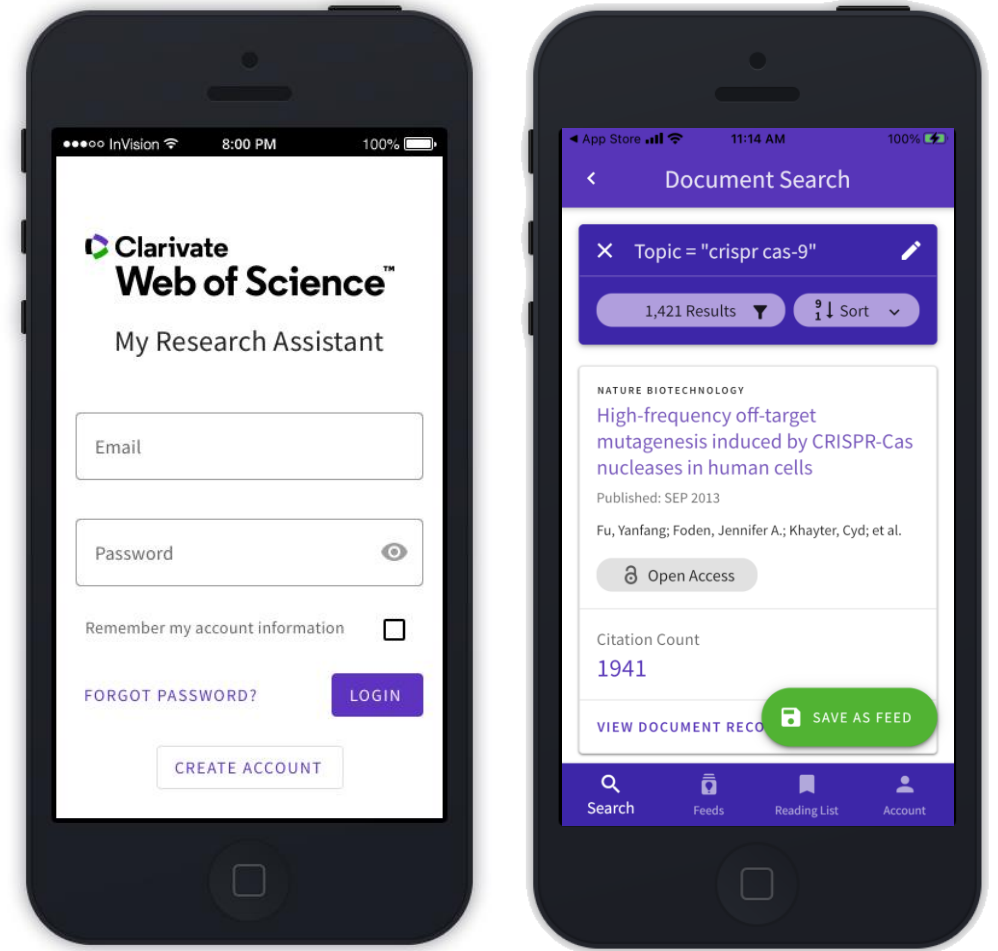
●●●○○ InVision 8:00 PM 100%

Clarivate
Web of Science™

My Research Assistant

Email

Password

Remember my account information

FORGOT PASSWORD?

LOGIN

CREATE ACCOUNT

◀ App Store 11:14 AM 100%

Document Search

Topic = "crispr cas-9"

1,421 Results

Sort

NATURE BIOTECHNOLOGY

High-frequency off-target mutagenesis induced by CRISPR-Cas nucleases in human cells

Published: SEP 2013

Fu, Yanfang; Foden, Jennifer A.; Khayter, Cyd; et al.

Open Access

Citation Count

1941

VIEW DOCUMENT RECO

SAVE AS FEED

Search

Feeds

Reading List

Account